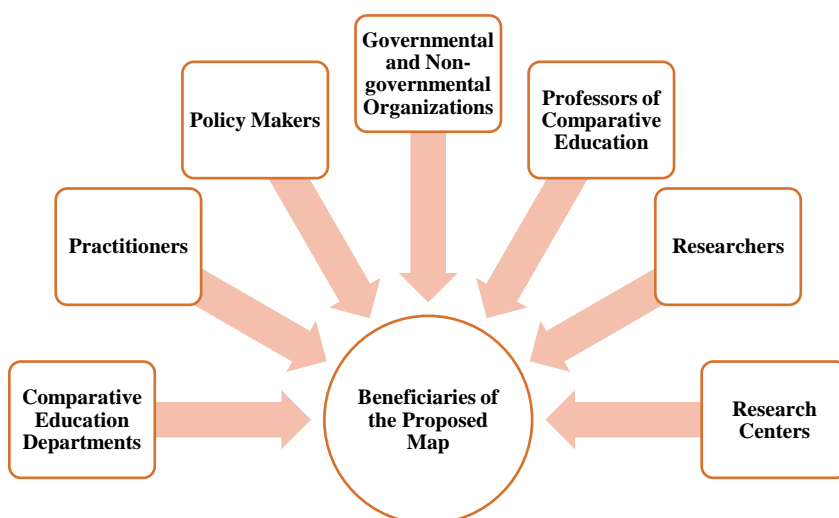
Governmental and Non-governmental Organizations

Policy Makers

Professors of Comparative Education

Practitioners

Researchers

Comparative Education Departments

Beneficiaries of the Proposed Map

Research Centers